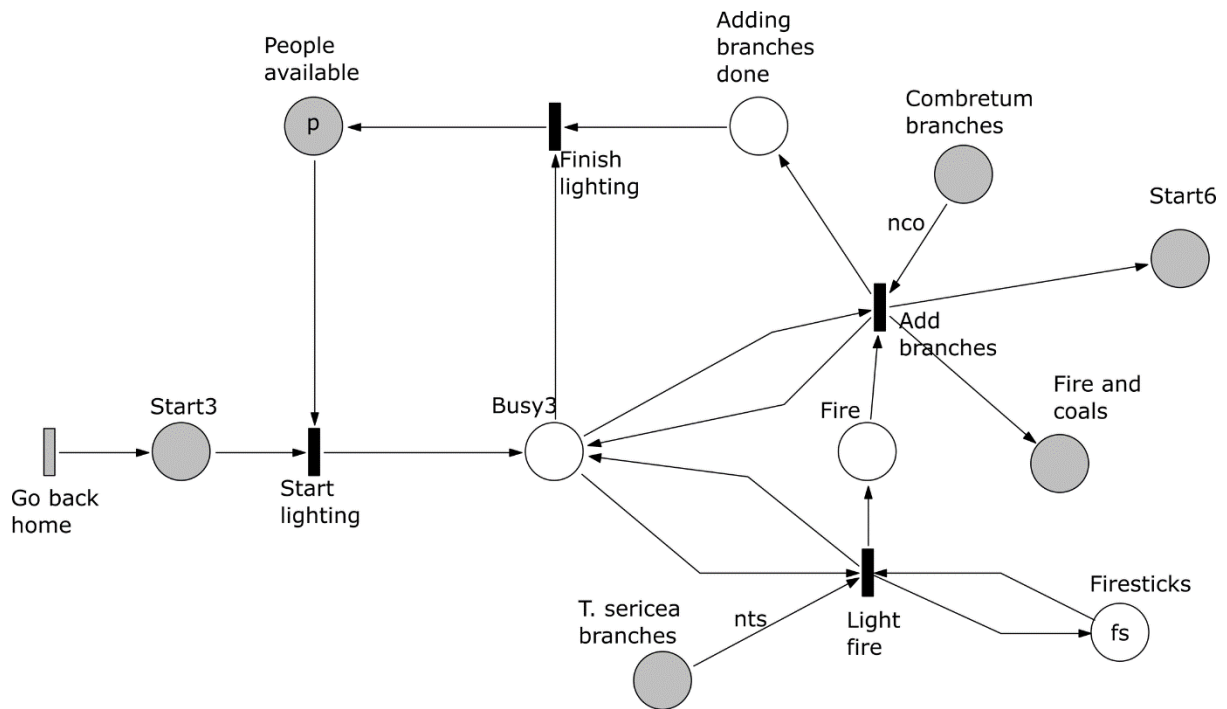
People available

p

Finish lighting

Adding branches done

Combretum branches

nco

Start6

Add branches

Fire and coals

Start3

Busy3

Fire

Go back home

Start lighting

T. sericea branches

nts

Light fire

Firesticks

fs